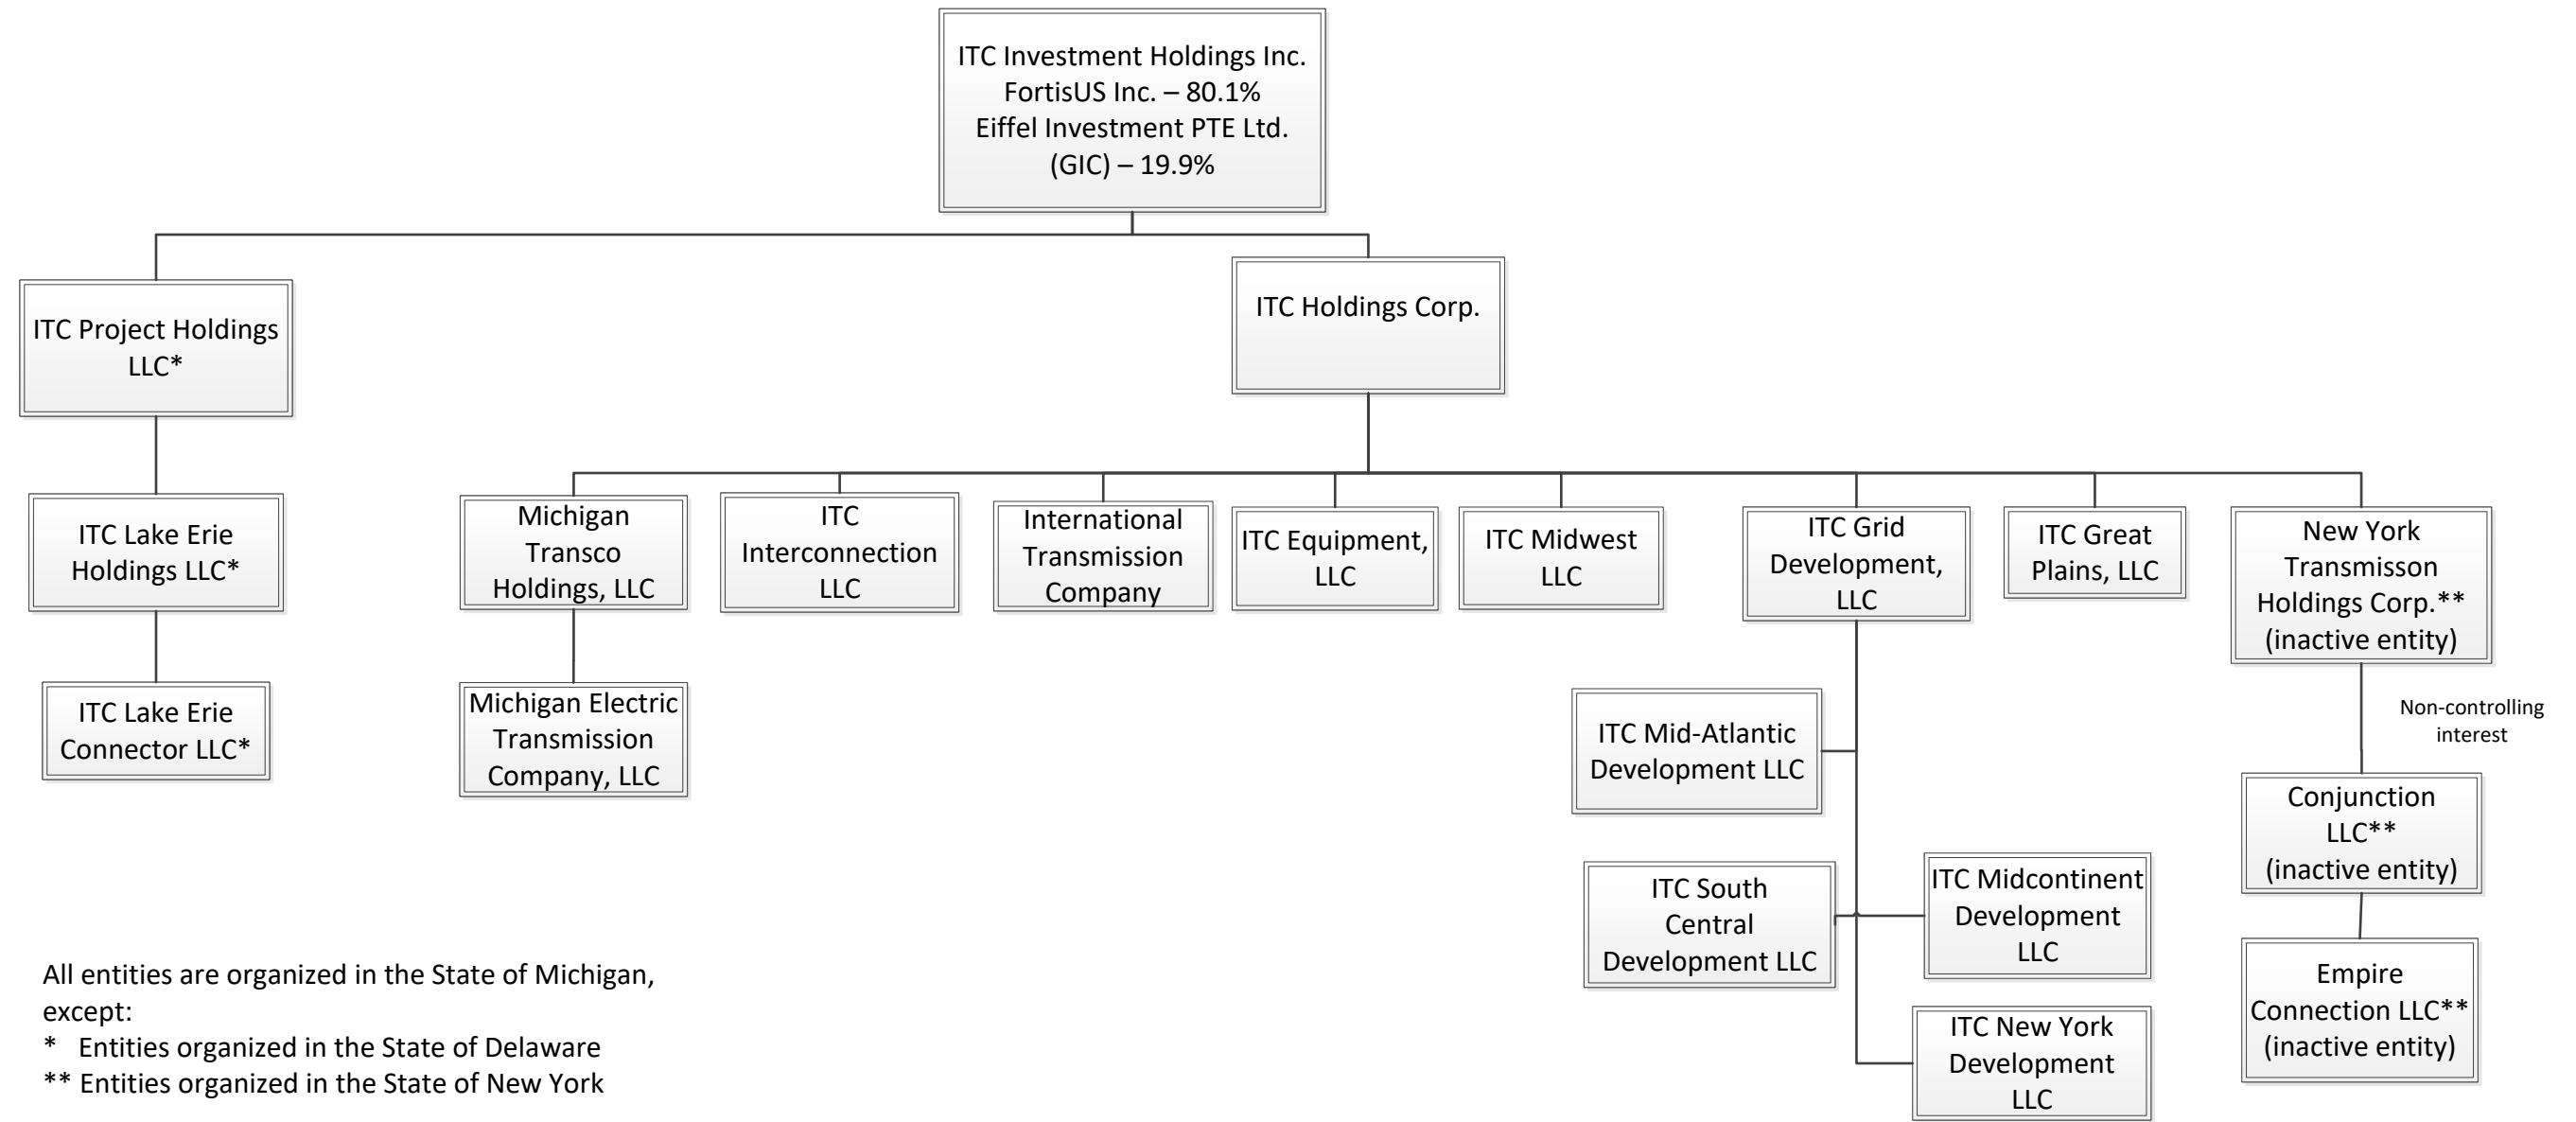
ITC Investment Holdings Inc.
FortisUS Inc. – 80.1%
Eiffel Investment PTE Ltd. (GIC) – 19.9%

ITC Project Holdings LLC*

ITC Holdings Corp.

ITC Lake Erie Holdings LLC*

ITC Lake Erie Connector LLC*

Michigan Transco Holdings, LLC

Michigan Electric Transmission Company, LLC

ITC Interconnection LLC

International Transmission Company

ITC Equipment, LLC

ITC Midwest LLC

ITC Grid Development, LLC

ITC Mid-Atlantic Development LLC

ITC South Central Development LLC

ITC Midcontinent Development LLC

ITC New York Development LLC

ITC Great Plains, LLC

New York Transmisson Holdings Corp.** (inactive entity)

Non-controlling interest

Conjunction LLC** (inactive entity)

Empire Connection LLC** (inactive entity)

All entities are organized in the State of Michigan, except:
* Entities organized in the State of Delaware
** Entities organized in the State of New York